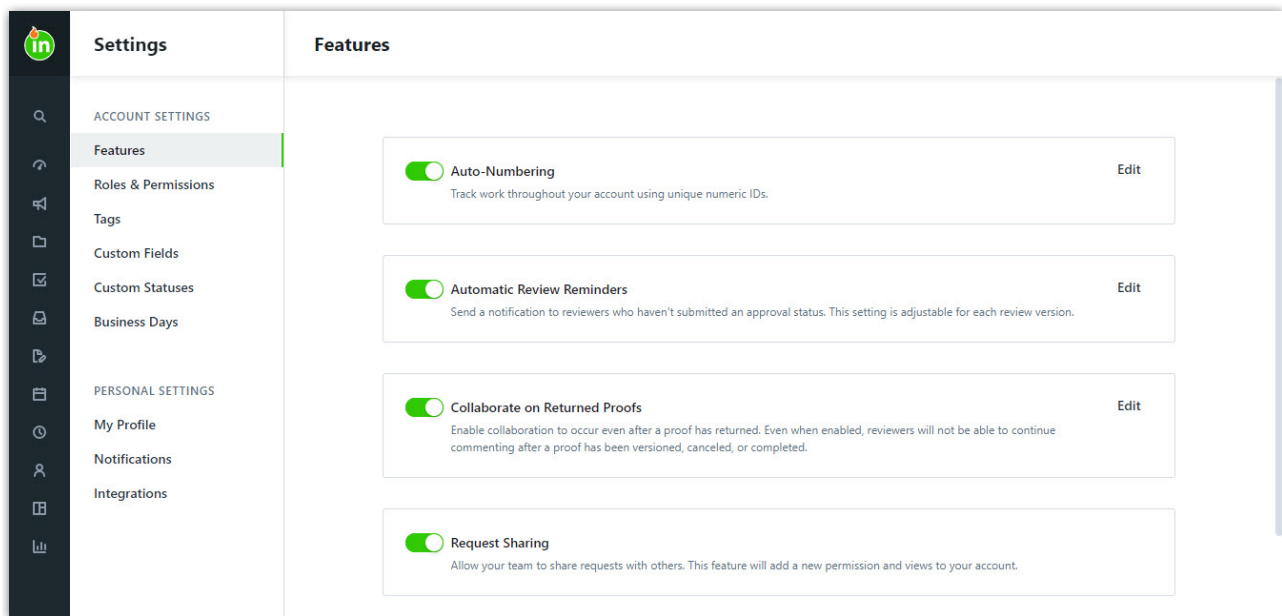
in

Settings

Features

ACCOUNT SETTINGS

Features

Roles & Permissions

Tags

Custom Fields

Custom Statuses

Business Days

PERSONAL SETTINGS

My Profile

Notifications

Integrations

Auto-Numbering
Track work throughout your account using unique numeric IDs.
Edit

Automatic Review Reminders
Send a notification to reviewers who haven't submitted an approval status. This setting is adjustable for each review version.
Edit

Collaborate on Returned Proofs
Enable collaboration to occur even after a proof has returned. Even when enabled, reviewers will not be able to continue commenting after a proof has been versioned, canceled, or completed.
Edit

Request Sharing
Allow your team to share requests with others. This feature will add a new permission and views to your account.